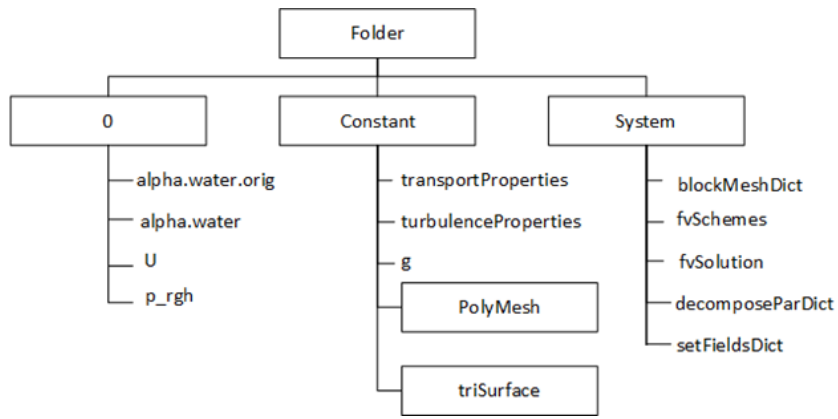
Folder

0

alpha.water.orig

alpha.water

U

p_rgh

Constant

transportProperties

turbulenceProperties

g

PolyMesh

triSurface

System

blockMeshDict

fvSchemes

fvSolution

decomposeParDict

setFieldsDict